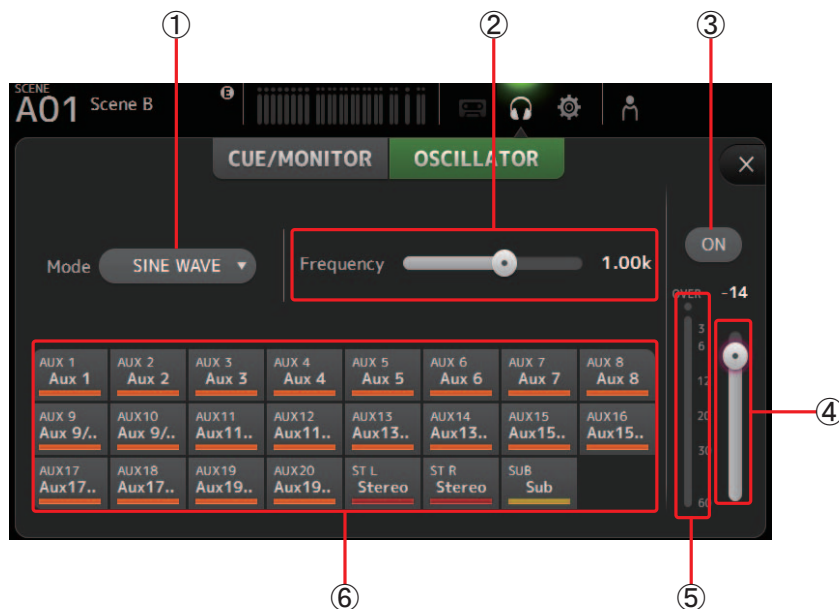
①
②
③
SCENE
A01 Scene B
E
CUE/MONITOR
OSCILLATOR
×
ON
Mode
SINE WAVE ▾
Frequency
1.00k
OVER
-14
3
6
12
20
30
60
④
| AUX 1 Aux 1 | AUX 2 Aux 2 | AUX 3 Aux 3 | AUX 4 Aux 4 | AUX 5 Aux 5 | AUX 6 Aux 6 | AUX 7 Aux 7 | AUX 8 Aux 8 |
|---|---|---|---|---|---|---|---|
| AUX 9 Aux 9/.. | AUX10 Aux 9/.. | AUX11 Aux11.. | AUX12 Aux11.. | AUX13 Aux13.. | AUX14 Aux13.. | AUX15 Aux15.. | AUX16 Aux15.. |
| AUX17 Aux17.. | AUX18 Aux17.. | AUX19 Aux19.. | AUX20 Aux19.. | ST L Stereo | ST R Stereo | SUB Sub | |
⑥
⑤